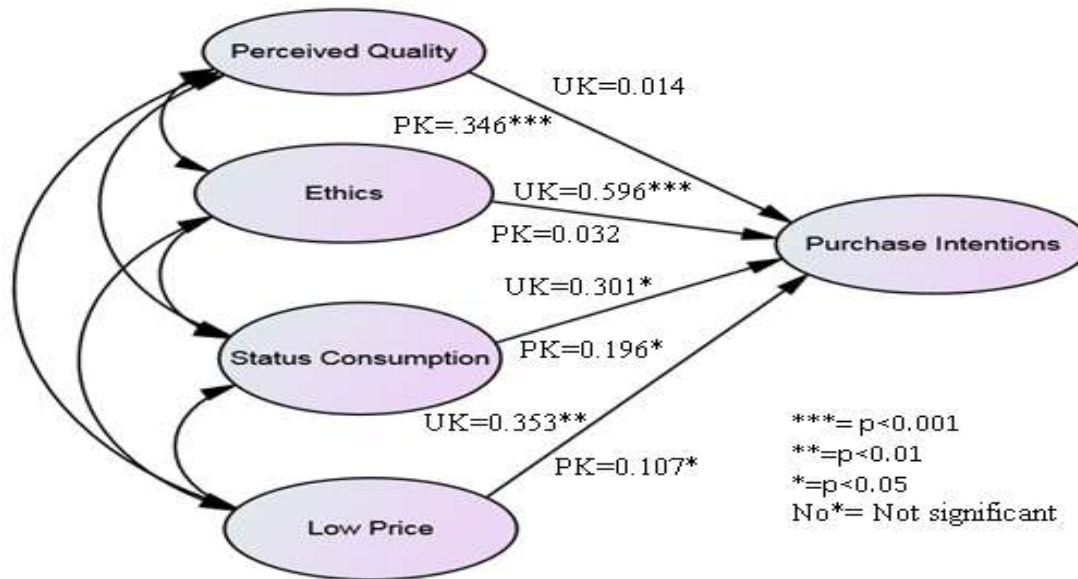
Perceived Quality

UK=0.014

PK=.346***

Ethics

UK=0.596***

PK=0.032

Purchase Intentions

UK=0.301*

Status Consumption

PK=0.196*

UK=0.353**

PK=0.107*

Low Price

***= p<0.001
**=p<0.01
*=p<0.05
No*= Not significant